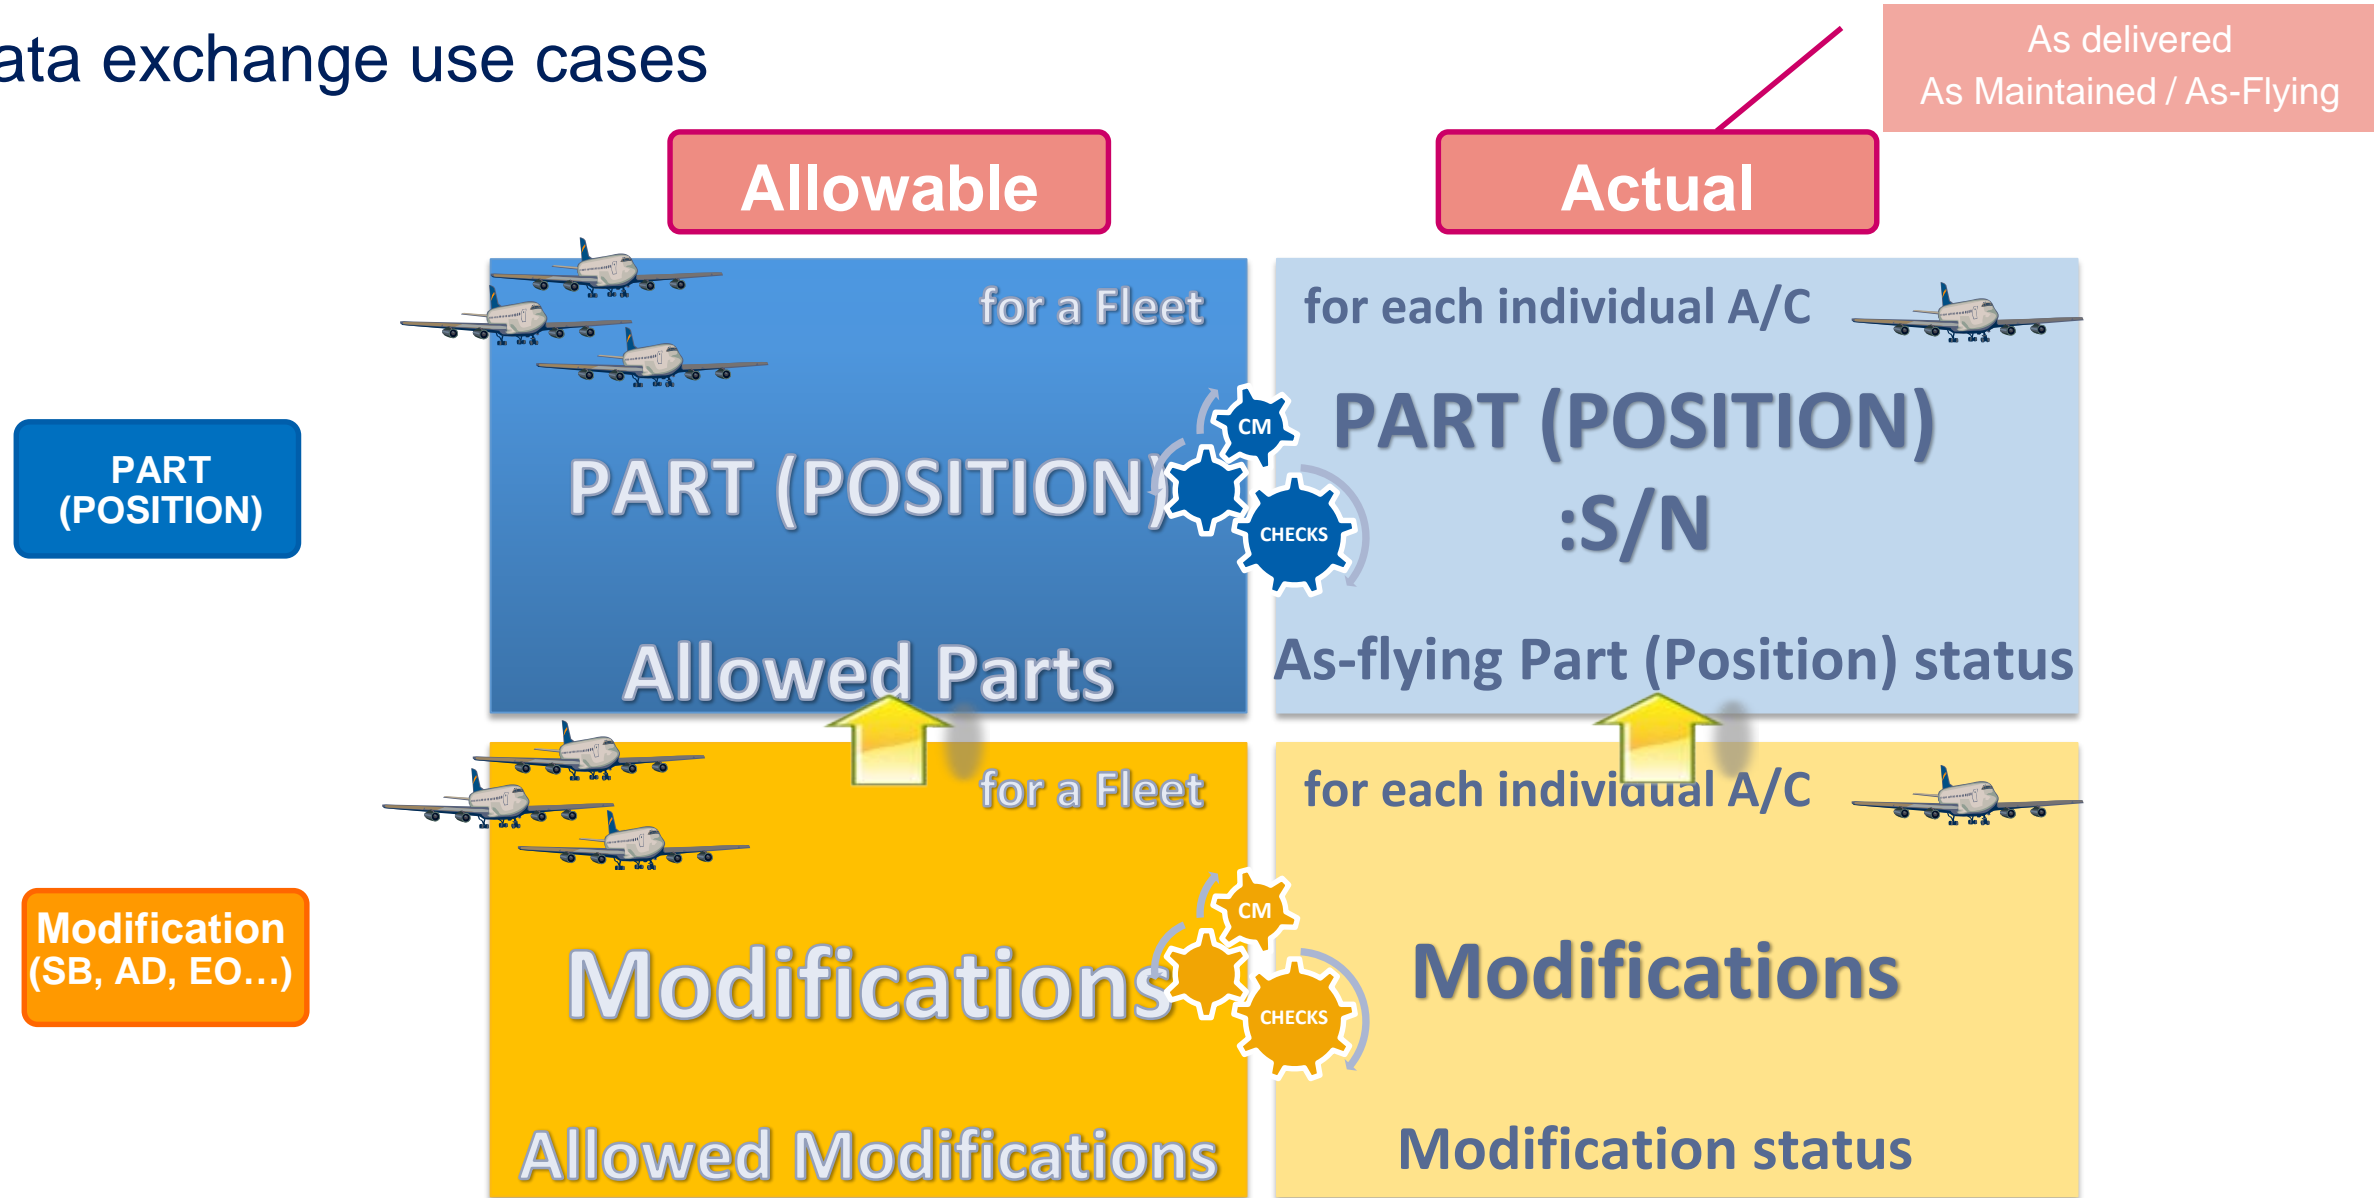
ata exchange use cases

As delivered
As Maintained / As-Flying

Allowable

Actual

PART (POSITION)

for a Fleet

PART (POSITION)

Allowed Parts

CM

CHECKS

for each individual A/C

PART (POSITION) :S/N

As-flying Part (Position) status

Modification (SB, AD, EO…)

for a Fleet

Modifications

Allowed Modifications

CM

CHECKS

for each individual A/C

Modifications

Modification status